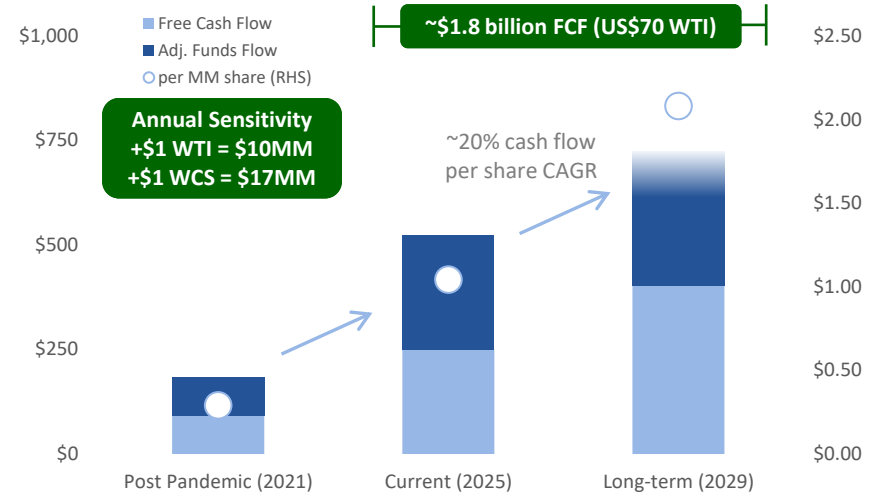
Free Cash Flow
Adj. Funds Flow
per MM share (RHS)

~$1.8 billion FCF (US$70 WTI)

Annual Sensitivity
+$1 WTI = $10MM
+$1 WCS = $17MM

~20% cash flow per share CAGR

$1,000
$750
$500
$250
$0

$2.50
$2.00
$1.50
$1.00
$0.50
$0.00

Post Pandemic (2021)
Current (2025)
Long-term (2029)